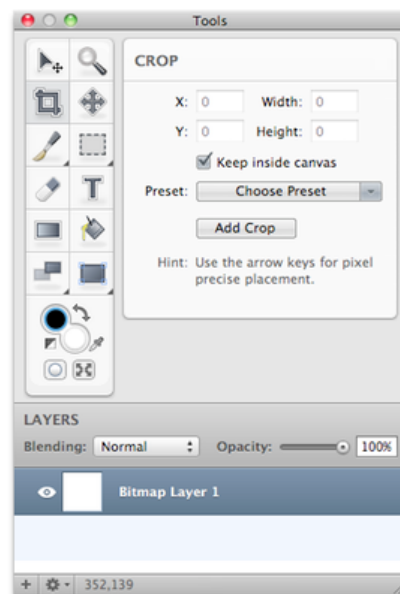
Tools

CROP

X: 0 Width: 0

Y: 0 Height: 0

Keep inside canvas

Preset: Choose Preset

Add Crop

Hint: Use the arrow keys for pixel precise placement.

LAYERS

Blending: Normal Opacity: 100%

Bitmap Layer 1

352,139